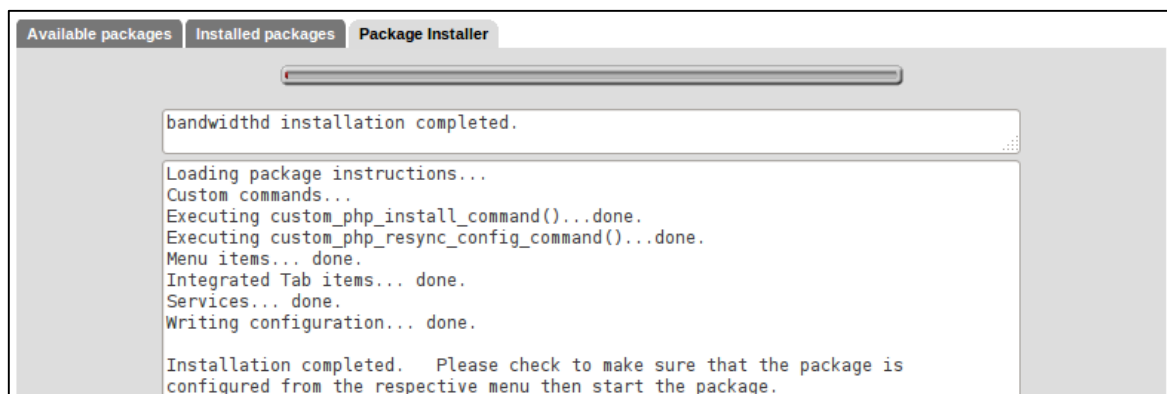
Available packages | Installed packages | Package Installer

bandwidthd installation completed.

Loading package instructions...
Custom commands...
Executing custom_php_install_command()...done.
Executing custom_php_resync_config_command()...done.
Menu items... done.
Integrated Tab items... done.
Services... done.
Writing configuration... done.

Installation completed.   Please check to make sure that the package is configured from the respective menu then start the package.